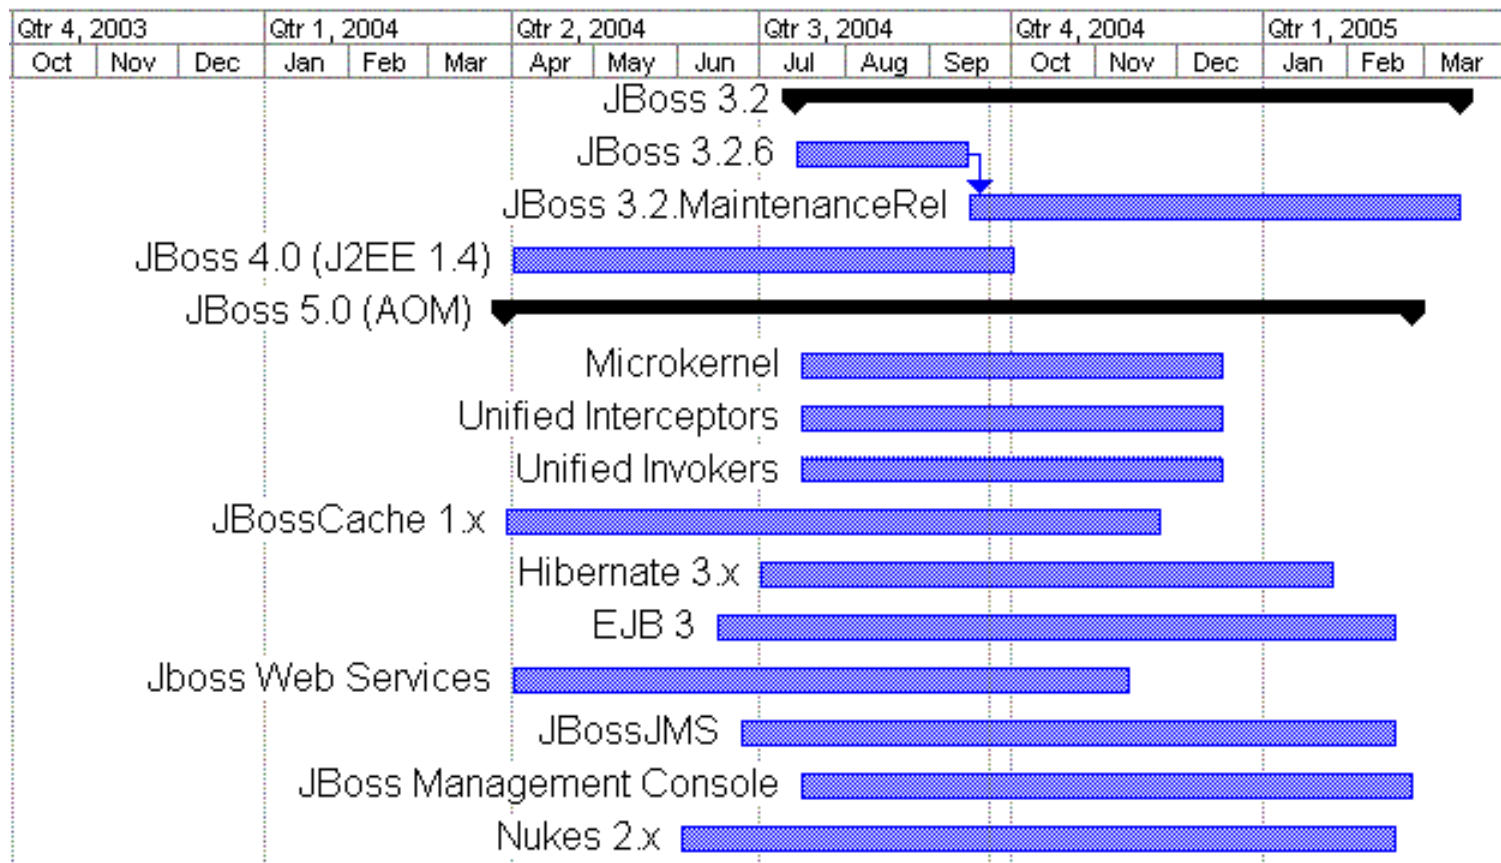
| Qtr 4, 2003 | | | Qtr 1, 2004 | | | Qtr 2, 2004 | | | Qtr 3, 2004 | | | Qtr 4, 2004 | | | Qtr 1, 2005 | | |
|---|---|---|---|---|---|---|---|---|---|---|---|---|---|---|---|---|---|
| Oct | Nov | Dec | Jan | Feb | Mar | Apr | May | Jun | Jul | Aug | Sep | Oct | Nov | Dec | Jan | Feb | Mar |

JBoss 3.2
JBoss 3.2.6
JBoss 3.2.MaintenanceRel
JBoss 4.0 (J2EE 1.4)
JBoss 5.0 (AOM)
Microkernel
Unified Interceptors
Unified Invokers
JBossCache 1.x
Hibernate 3.x
EJB 3
Jboss Web Services
JBossJMS
JBoss Management Console
Nukes 2.x